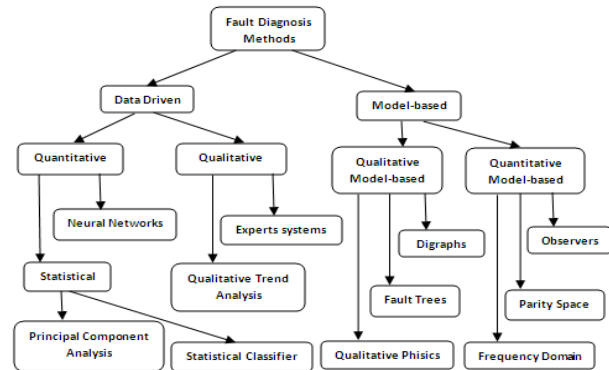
Fault Diagnosis Methods

Data Driven

Model-based

Quantitative

Qualitative

Qualitative Model-based

Quantitative Model-based

Neural Networks

Experts systems

Digraphs

Observers

Statistical

Qualitative Trend Analysis

Fault Trees

Parity Space

Principal Component Analysis

Statistical Classifier

Qualitative Phisics

Frequency Domain